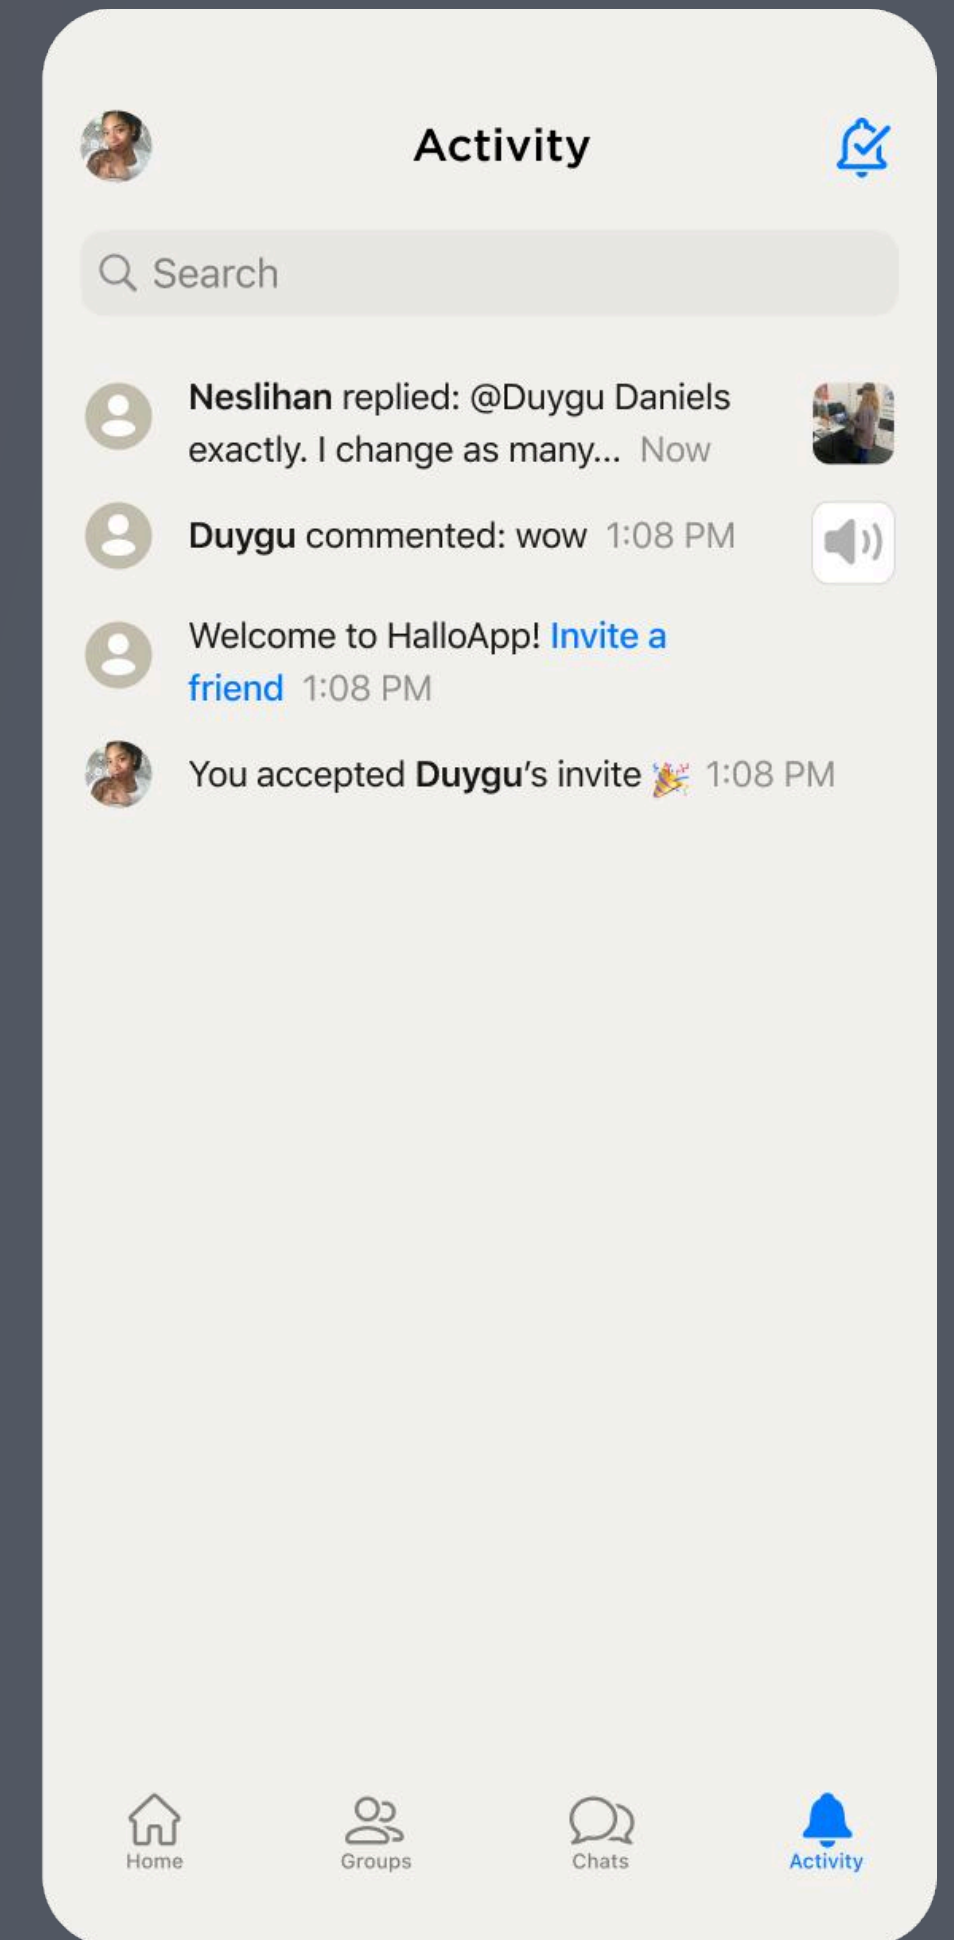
Activity

Search

Neslihan replied: @Duygu Daniels exactly. I change as many... Now

Duygu commented: wow 1:08 PM

Welcome to HalloApp! Invite a friend 1:08 PM

You accepted Duygu's invite 🎉 1:08 PM

Home
Groups
Chats
Activity